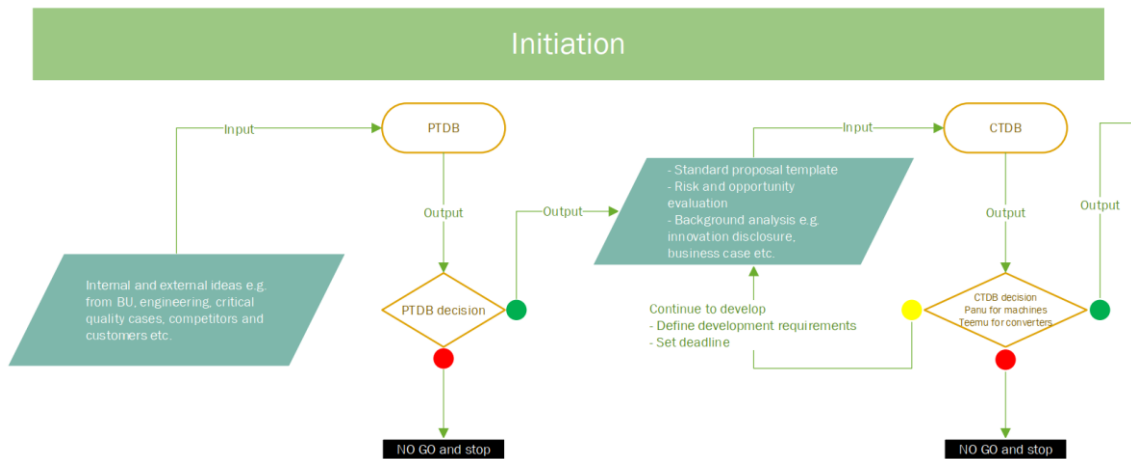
Initiation

Input

PTDB

Output

Internal and external ideas e.g. from BU, engineering, critical quality cases, competitors and customers etc.

PTDB decision

NO GO and stop

Output

- Standard proposal template
- Risk and opportunity evaluation
- Background analysis e.g. innovation disclosure, business case etc.

Input

Continue to develop
- Define development requirements
- Set deadline

CTDB

Output

CTDB decision
Panu for machines
Teemu for converters

NO GO and stop

Output